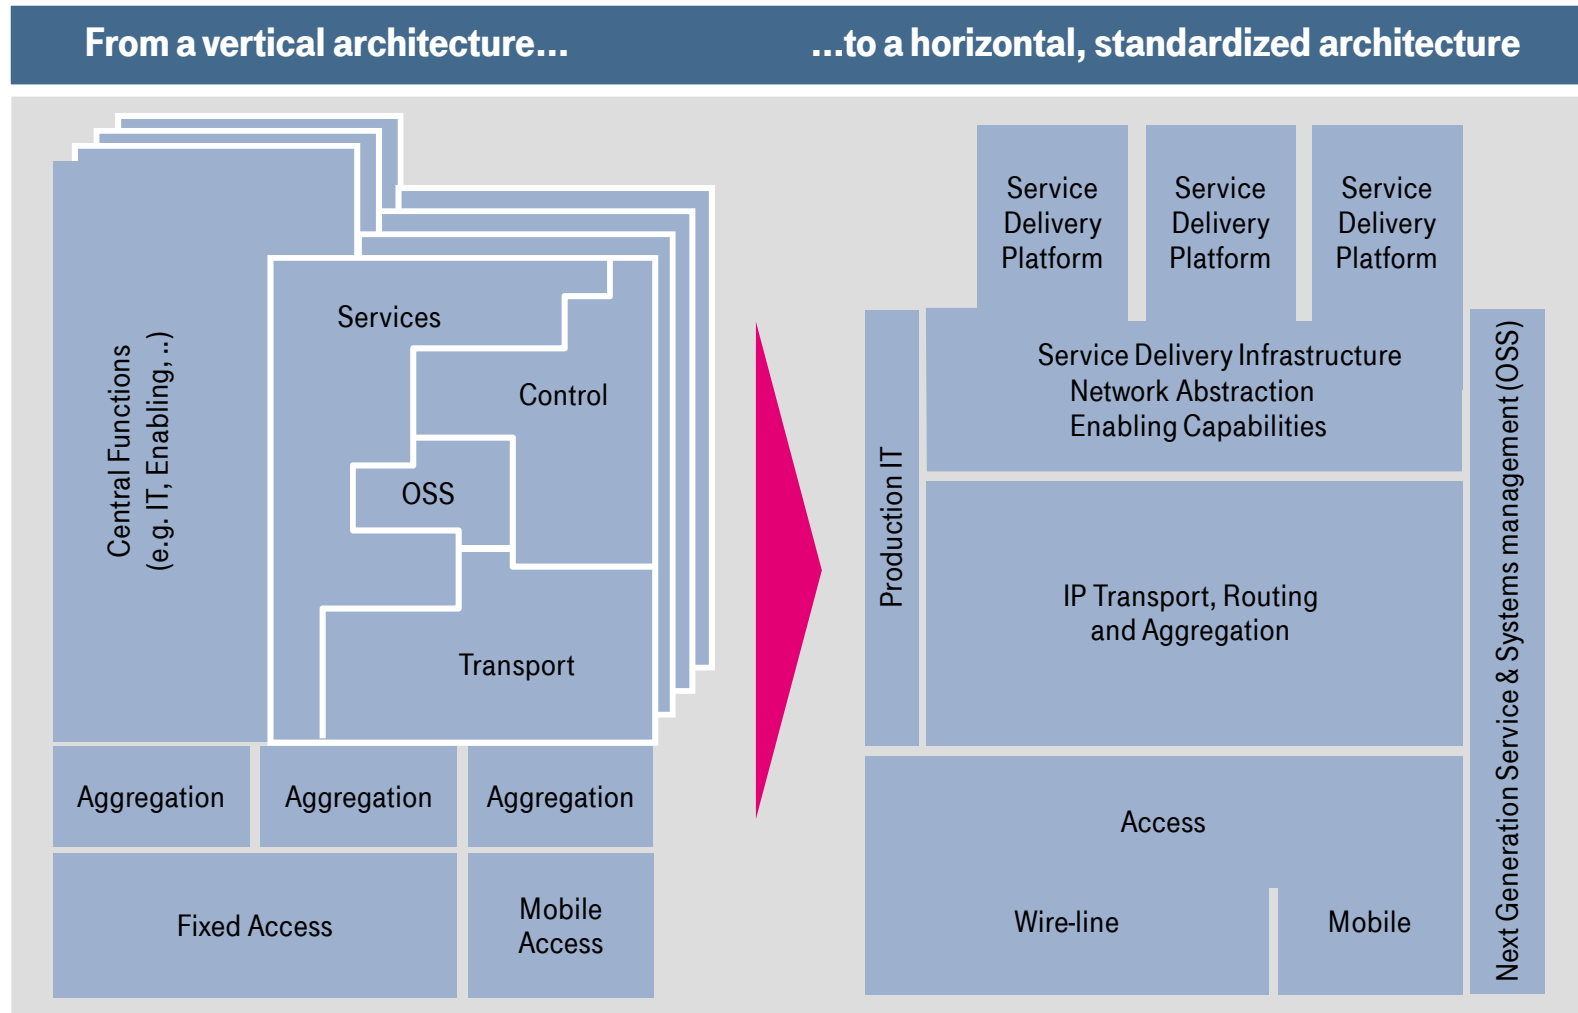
From a vertical architecture...

...to a horizontal, standardized architecture

Central Functions (e.g. IT, Enabling, ..)

Services

Control

OSS

Transport

Aggregation

Aggregation

Aggregation

Fixed Access

Mobile Access

Service Delivery Platform

Service Delivery Platform

Service Delivery Platform

Production IT

Service Delivery Infrastructure
Network Abstraction
Enabling Capabilities

IP Transport, Routing and Aggregation

Access

Wire-line

Mobile

Next Generation Service & Systems management (OSS)